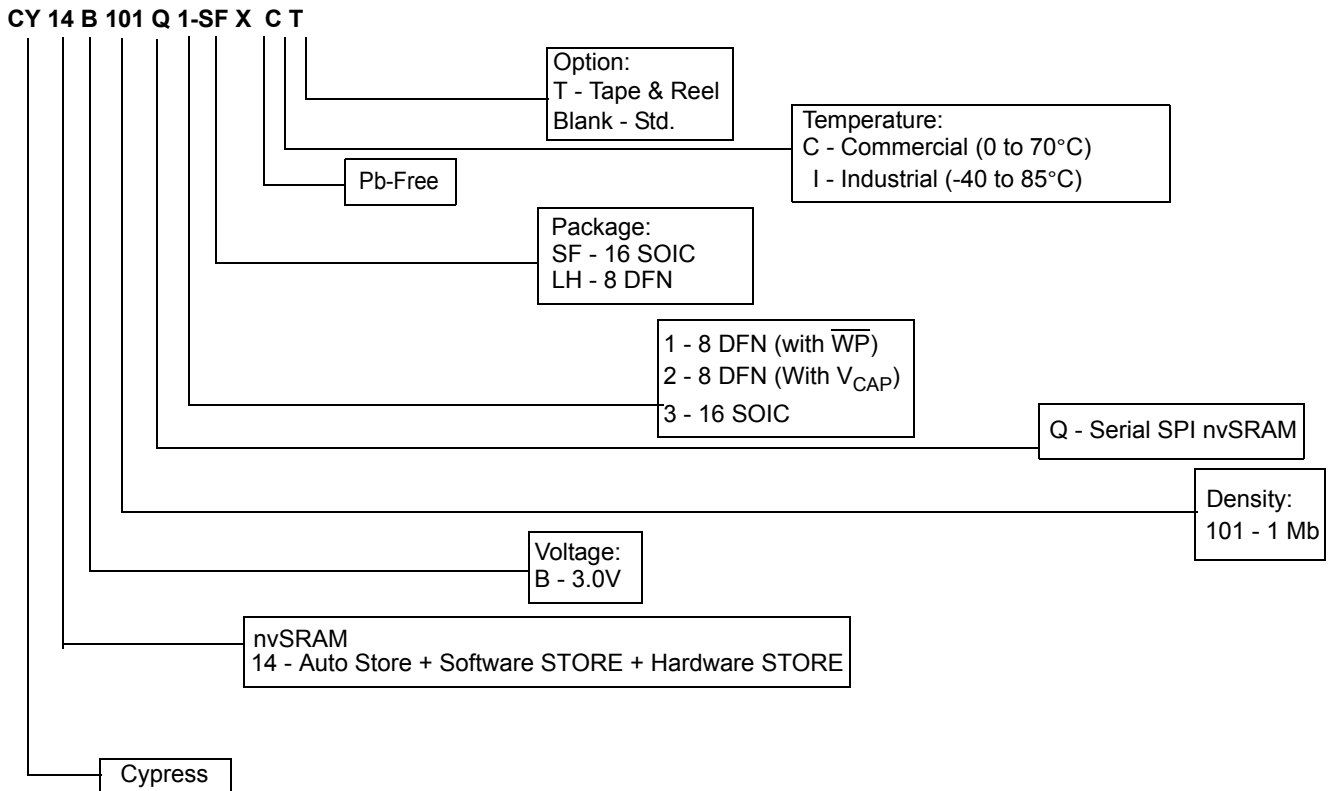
CY 14 B 101 Q 1-SF X C T

Option:
T - Tape & Reel
Blank - Std.

Temperature:
C - Commercial (0 to 70°C)
I - Industrial (-40 to 85°C)

Pb-Free

Package:
SF - 16 SOIC
LH - 8 DFN

1 - 8 DFN (with $\overline{WP}$)
2 - 8 DFN (With $V_{CAP}$)
3 - 16 SOIC

Q - Serial SPI nvSRAM

Density:
101 - 1 Mb

Voltage:
B - 3.0V

nvSRAM
14 - Auto Store + Software STORE + Hardware STORE

Cypress